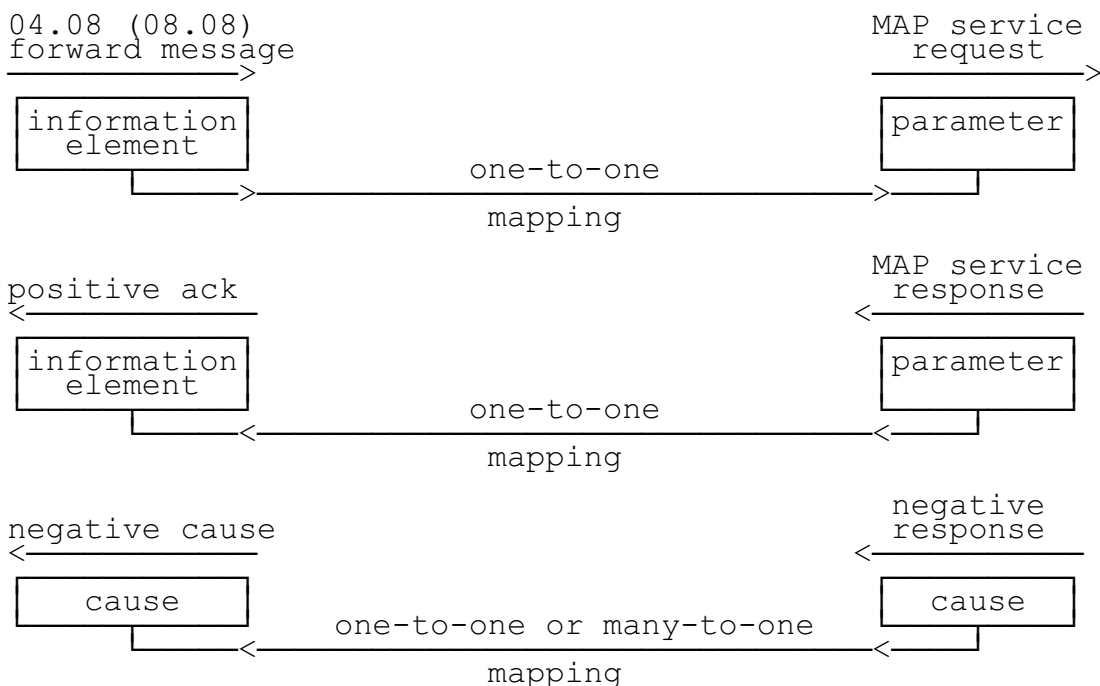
04.08 (08.08)
forward message

MAP service
request

information
element

parameter

one-to-one

mapping

positive ack

MAP service
response

information
element

parameter

one-to-one

mapping

negative cause

negative
response

cause

cause

one-to-one or many-to-one

mapping